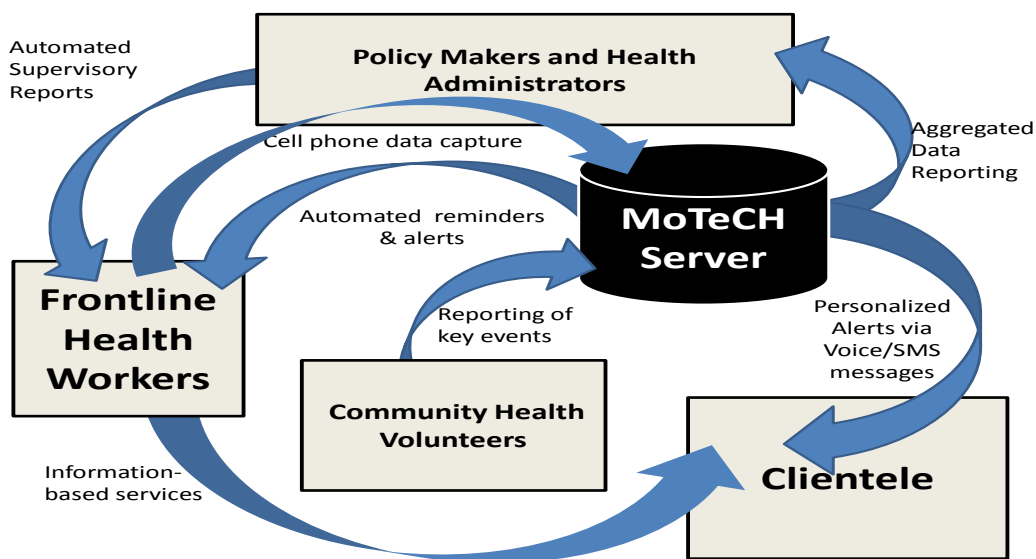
Automated Supervisory Reports

Policy Makers and Health Administrators

Aggregated Data Reporting

Cell phone data capture

MoTeCH Server

Automated reminders & alerts

Frontline Health Workers

Reporting of key events

Personalized Alerts via Voice/SMS messages

Community Health Volunteers

Information-based services

Clientele